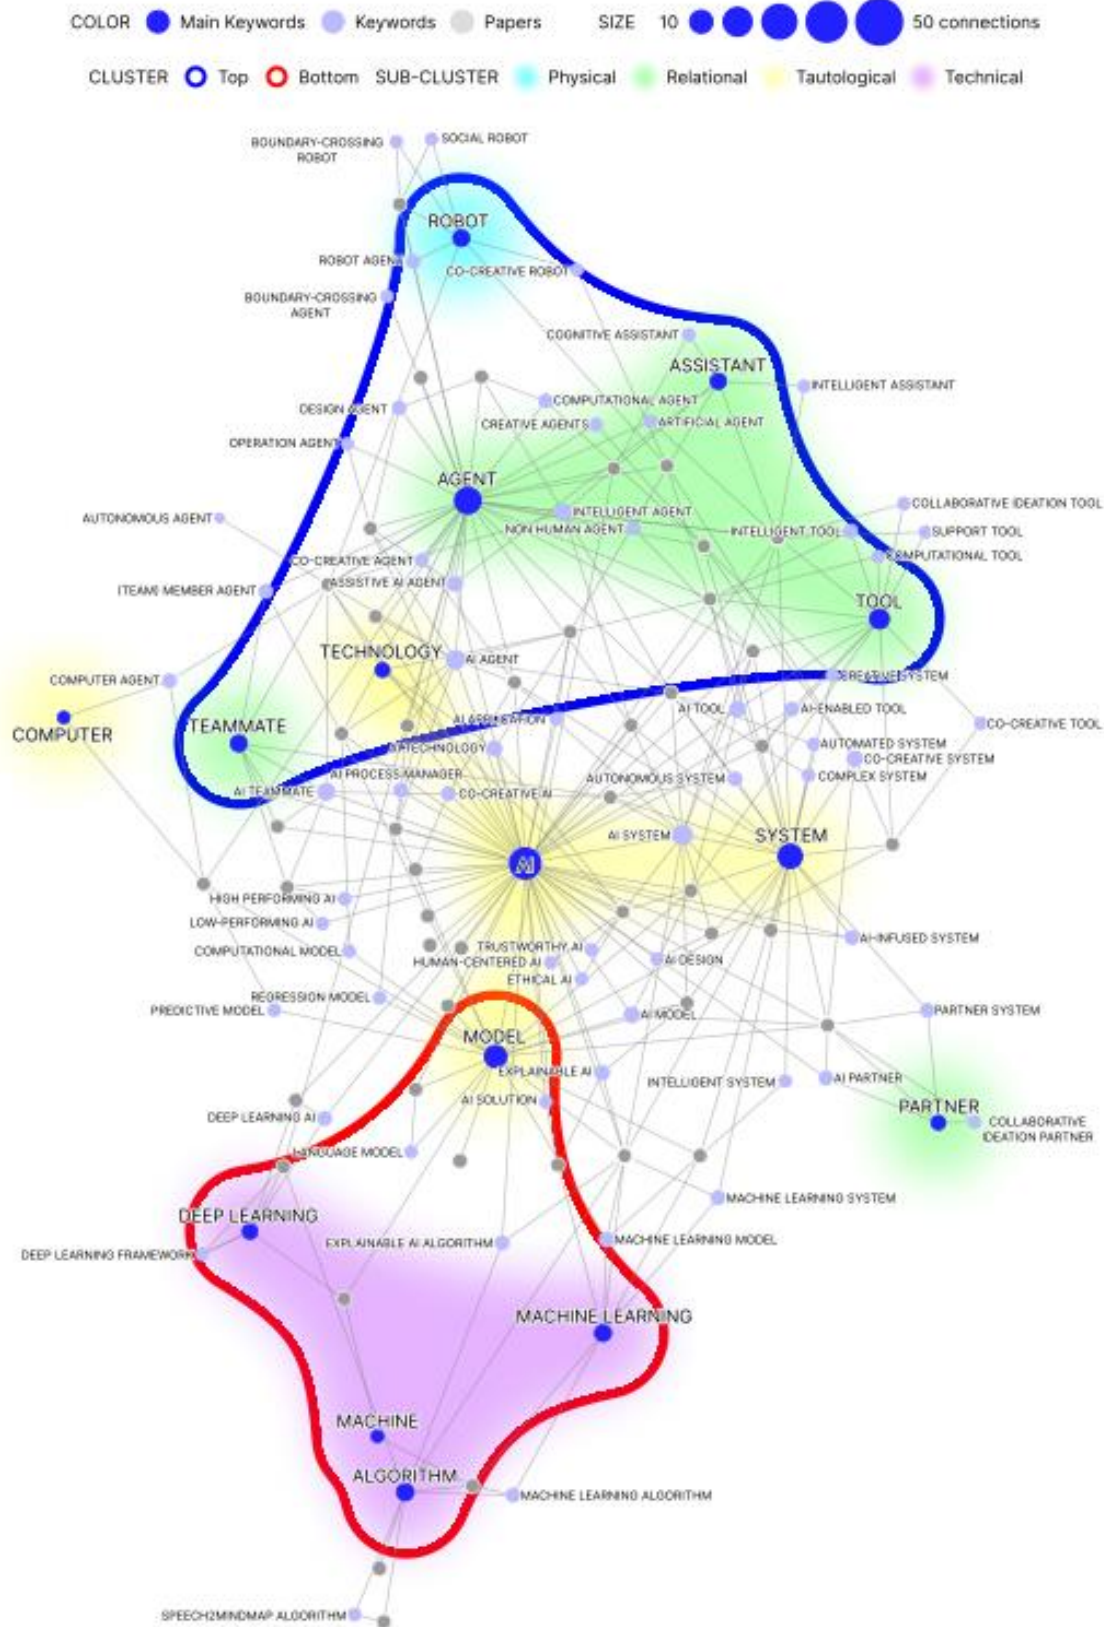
COLOR Main Keywords Keywords Papers SIZE 10 50 connections

CLUSTER Top Bottom SUB-CLUSTER Physical Relational Tautological Technical

BOUNDARY-CROSSING ROBOT
SOCIAL ROBOT
ROBOT
ROBOT AGENT
CO-CREATIVE ROBOT
BOUNDARY-CROSSING AGENT
COGNITIVE ASSISTANT
ASSISTANT
INTELLIGENT ASSISTANT
DESIGN AGENT
COMPUTATIONAL AGENT
CREATIVE AGENTS
ARTIFICIAL AGENT
OPERATION AGENT
AGENT
AUTONOMOUS AGENT
INTELLIGENT AGENT
NON HUMAN AGENT
INTELLIGENT TOOL
COLLABORATIVE IDEATION TOOL
SUPPORT TOOL
COMPUTATIONAL TOOL
CO-CREATIVE AGENT
ASSISTIVE AI AGENT
(TEAM) MEMBER AGENT
TOOL
TECHNOLOGY
AI AGENT
COMPUTER AGENT
CREATIVE SYSTEM
COMPUTER
TEAMMATE
AI APPLICATION
AI TOOL
AI-ENABLED TOOL
CO-CREATIVE TOOL
AI TECHNOLOGY
AUTOMATED SYSTEM
CO-CREATIVE SYSTEM
AI PROCESS MANAGER
AUTONOMOUS SYSTEM
COMPLEX SYSTEM
AI TEAMMATE
CO-CREATIVE AI
AI SYSTEM
SYSTEM
AI
HIGH PERFORMING AI
LOW-PERFORMING AI
COMPUTATIONAL MODEL
TRUSTWORTHY AI
HUMAN-CENTERED AI
AI-INFUSED SYSTEM
AI DESIGN
ETHICAL AI
REGRESSION MODEL
PREDICTIVE MODEL
PARTNER SYSTEM
AI MODEL
MODEL
EXPLAINABLE AI
INTELLIGENT SYSTEM
AI PARTNER
AI SOLUTION
PARTNER
COLLABORATIVE IDEATION PARTNER
DEEP LEARNING AI
LANGUAGE MODEL
MACHINE LEARNING SYSTEM
DEEP LEARNING
EXPLAINABLE AI ALGORITHM
MACHINE LEARNING MODEL
DEEP LEARNING FRAMEWORK
MACHINE LEARNING
MACHINE
ALGORITHM
MACHINE LEARNING ALGORITHM
SPEECH2MINDMAP ALGORITHM